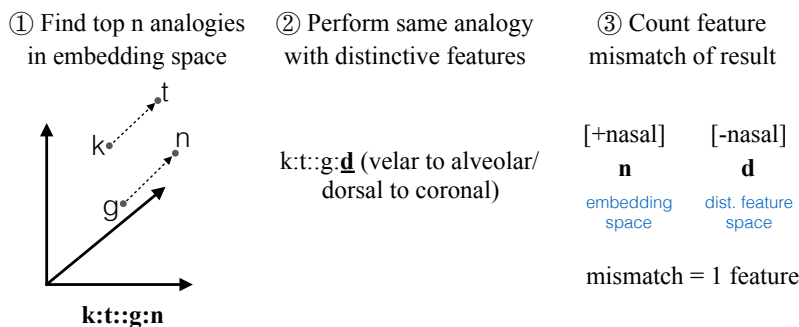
① Find top n analogies in embedding space

t
k
n
g

k:t::g:n

② Perform same analogy with distinctive features

k:t::g:**d** (velar to alveolar/ dorsal to coronal)

③ Count feature mismatch of result

[+nasal] [-nasal]
**n** **d**
embedding space
dist. feature space

mismatch = 1 feature